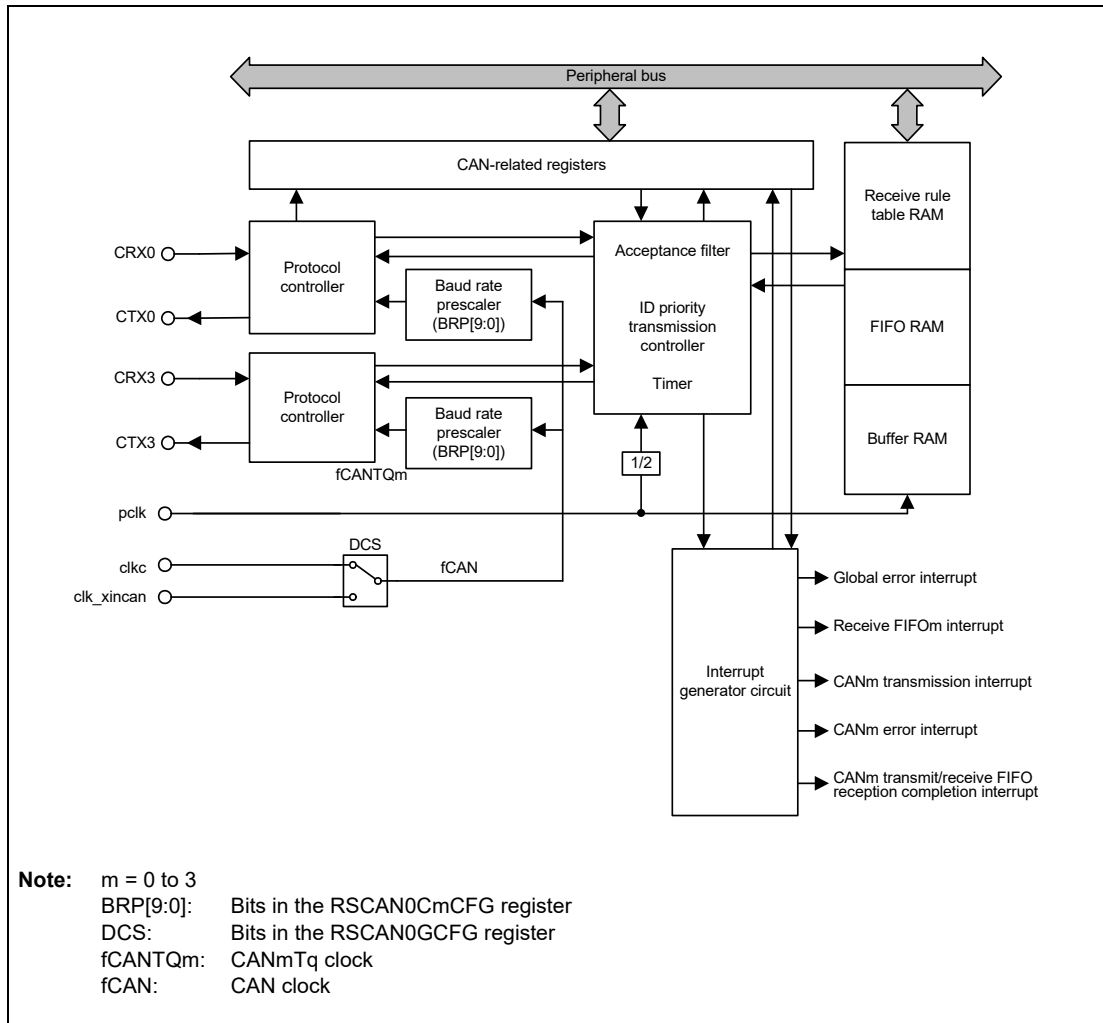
Peripheral bus

CAN-related registers

Receive rule table RAM

CRX0

Protocol controller

Acceptance filter

Baud rate prescaler (BRP[9:0])

ID priority transmission controller

CTX0

FIFO RAM

CRX3

Protocol controller

Timer

Baud rate prescaler (BRP[9:0])

CTX3

Buffer RAM

1/2

fCANTQm

pclk

DCS

clkc

fCAN

clk_xincan

Global error interrupt

Receive FIFOm interrupt

Interrupt generator circuit

CANm transmission interrupt

CANm error interrupt

CANm transmit/receive FIFO reception completion interrupt

**Note:** m = 0 to 3
BRP[9:0]: Bits in the RSCAN0CmCFG register
DCS: Bits in the RSCAN0GCFG register
fCANTQm: CANmTq clock
fCAN: CAN clock